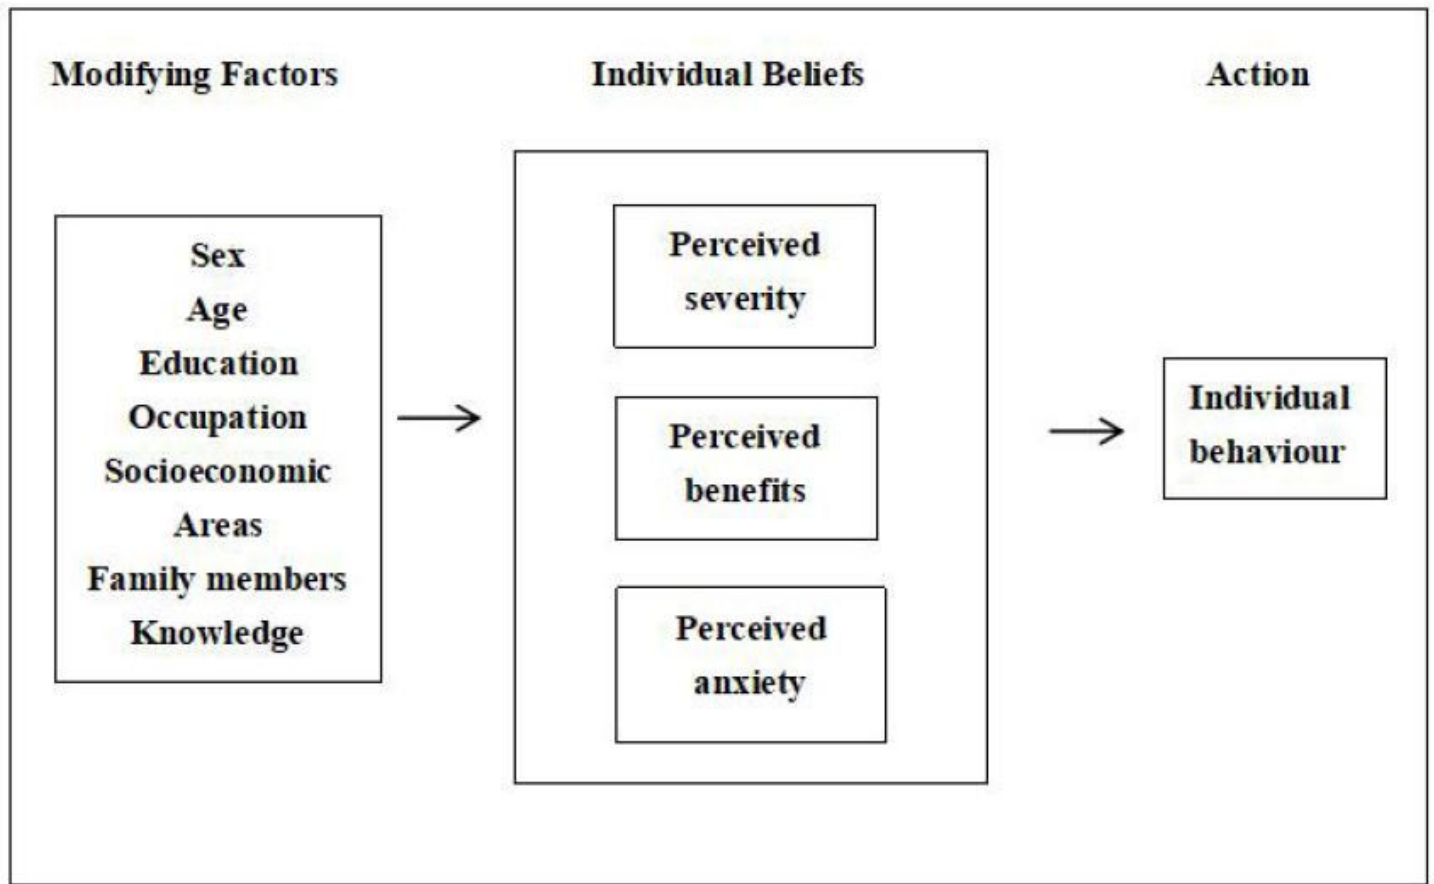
Modifying Factors

Individual Beliefs

Action

Sex
Age
Education
Occupation
Socioeconomic
Areas
Family members
Knowledge

Perceived severity

Perceived benefits

Perceived anxiety

Individual behaviour